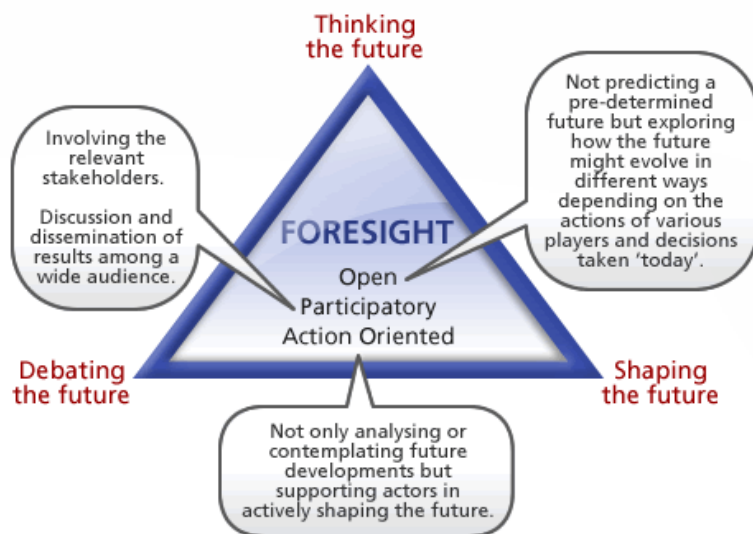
Thinking the future

Involving the relevant stakeholders.

Discussion and dissemination of results among a wide audience.

Not predicting a pre-determined future but exploring how the future might evolve in different ways depending on the actions of various players and decisions taken 'today'.

FORESIGHT

Open

Participatory

Action Oriented

Debating the future

Shaping the future

Not only analysing or contemplating future developments but supporting actors in actively shaping the future.